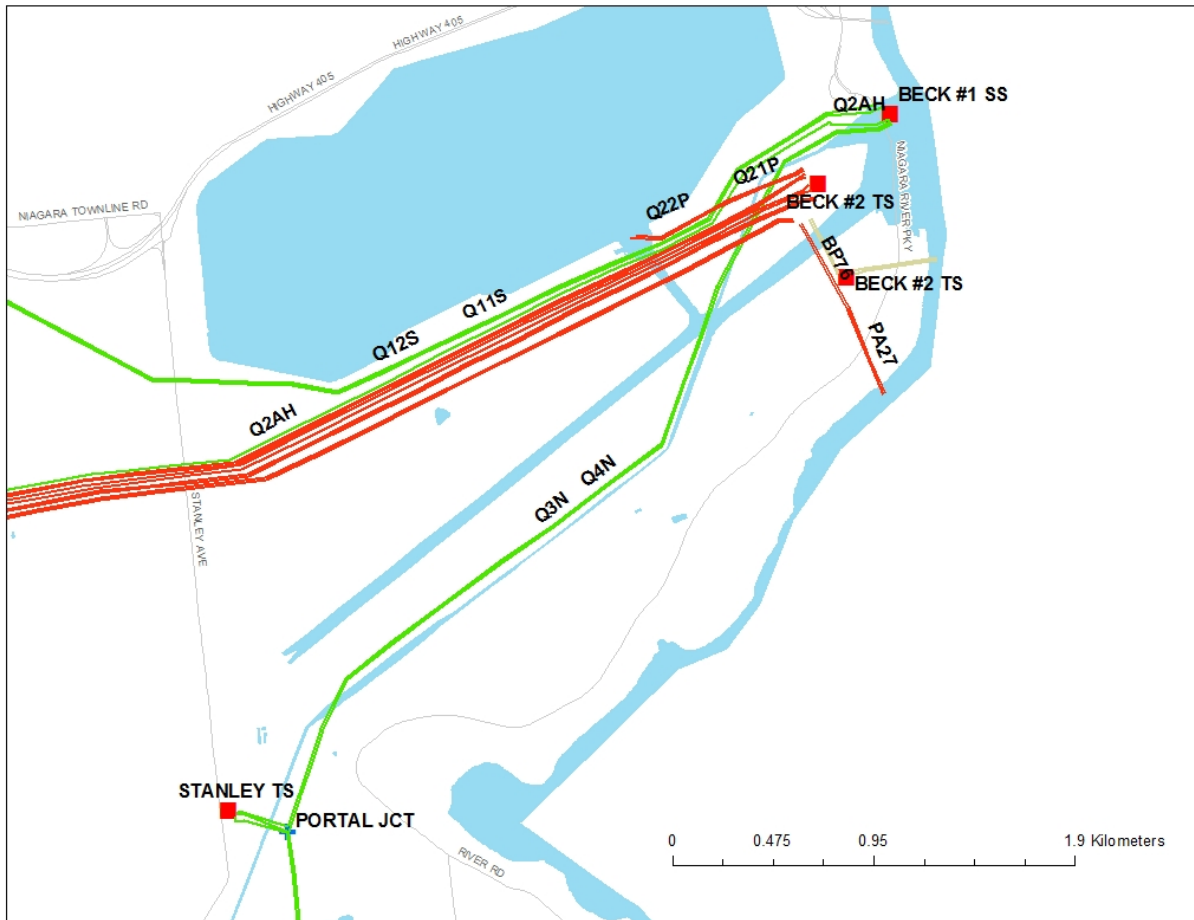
HIGHWAY 405
HIGHWAY 405
NIAGARA TOWNLINE RD
Q2AH
BECK #1 SS
NIAGARA RIVER PKY
Q21P
Q22P
BECK #2 TS
BP76
BECK #2 TS
Q11S
Q12S
PA27
Q2AH
STANLEY AVE
Q3N
Q4N
STANLEY TS
PORTAL JCT
RIVER RD
0
0.475
0.95
1.9 Kilometers